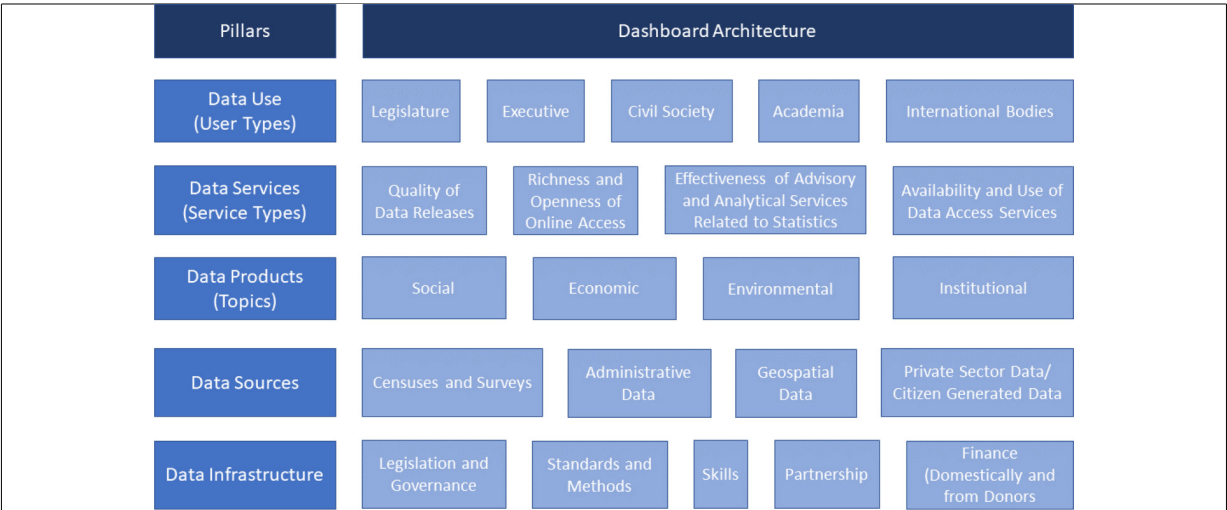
| Pillars | Dashboard Architecture | | | | |
|---|---|---|---|---|---|
| Data Use (User Types) | Legislature | Executive | Civil Society | Academia | International Bodies |
| Data Services (Service Types) | Quality of Data Releases | Richness and Openness of Online Access | Effectiveness of Advisory and Analytical Services Related to Statistics | Availability and Use of Data Access Services | |
| Data Products (Topics) | Social | Economic | Environmental | Institutional | |
| Data Sources | Censuses and Surveys | Administrative Data | Geospatial Data | Private Sector Data/ Citizen Generated Data | |
| Data Infrastructure | Legislation and Governance | Standards and Methods | Skills | Partnership | Finance (Domestically and from Donors |